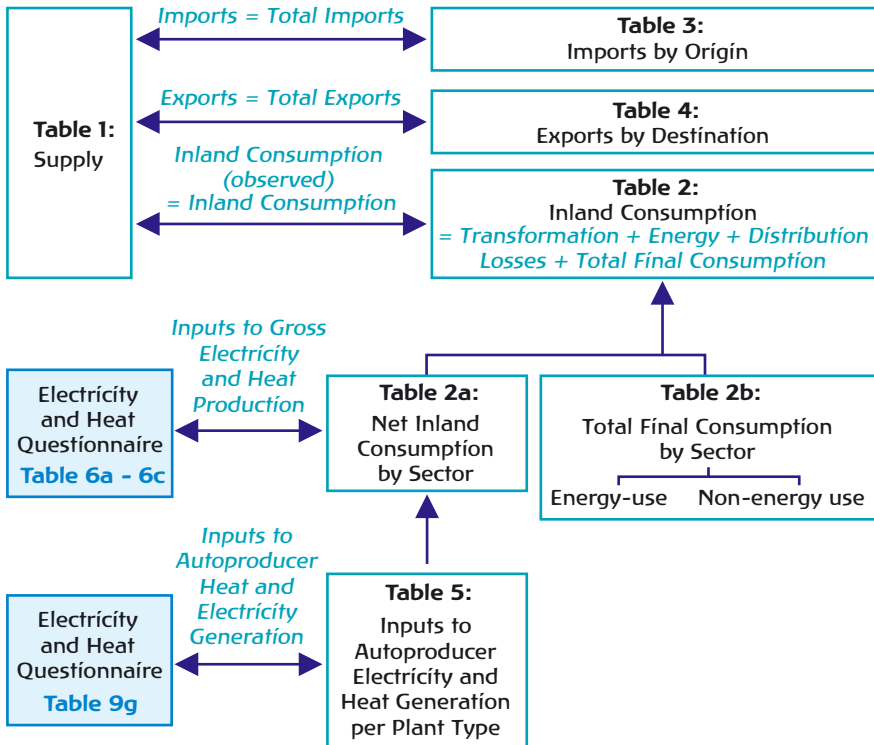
Table 1:
Supply

Imports = Total Imports

Table 3:
Imports by Origin

Exports = Total Exports

Table 4:
Exports by Destination

Inland Consumption (observed) = Inland Consumption

Table 2:
Inland Consumption
= Transformation + Energy + Distribution Losses + Total Final Consumption

Inputs to Gross Electricity and Heat Production

Electricity and Heat Questionnaire
Table 6a - 6c

Table 2a:
Net Inland Consumption by Sector

Table 2b:
Total Final Consumption by Sector

Energy-use

Non-energy use

Inputs to Autoproducer Heat and Electricity Generation

Electricity and Heat Questionnaire
Table 9g

Table 5:
Inputs to Autoproducer Electricity and Heat Generation per Plant Type